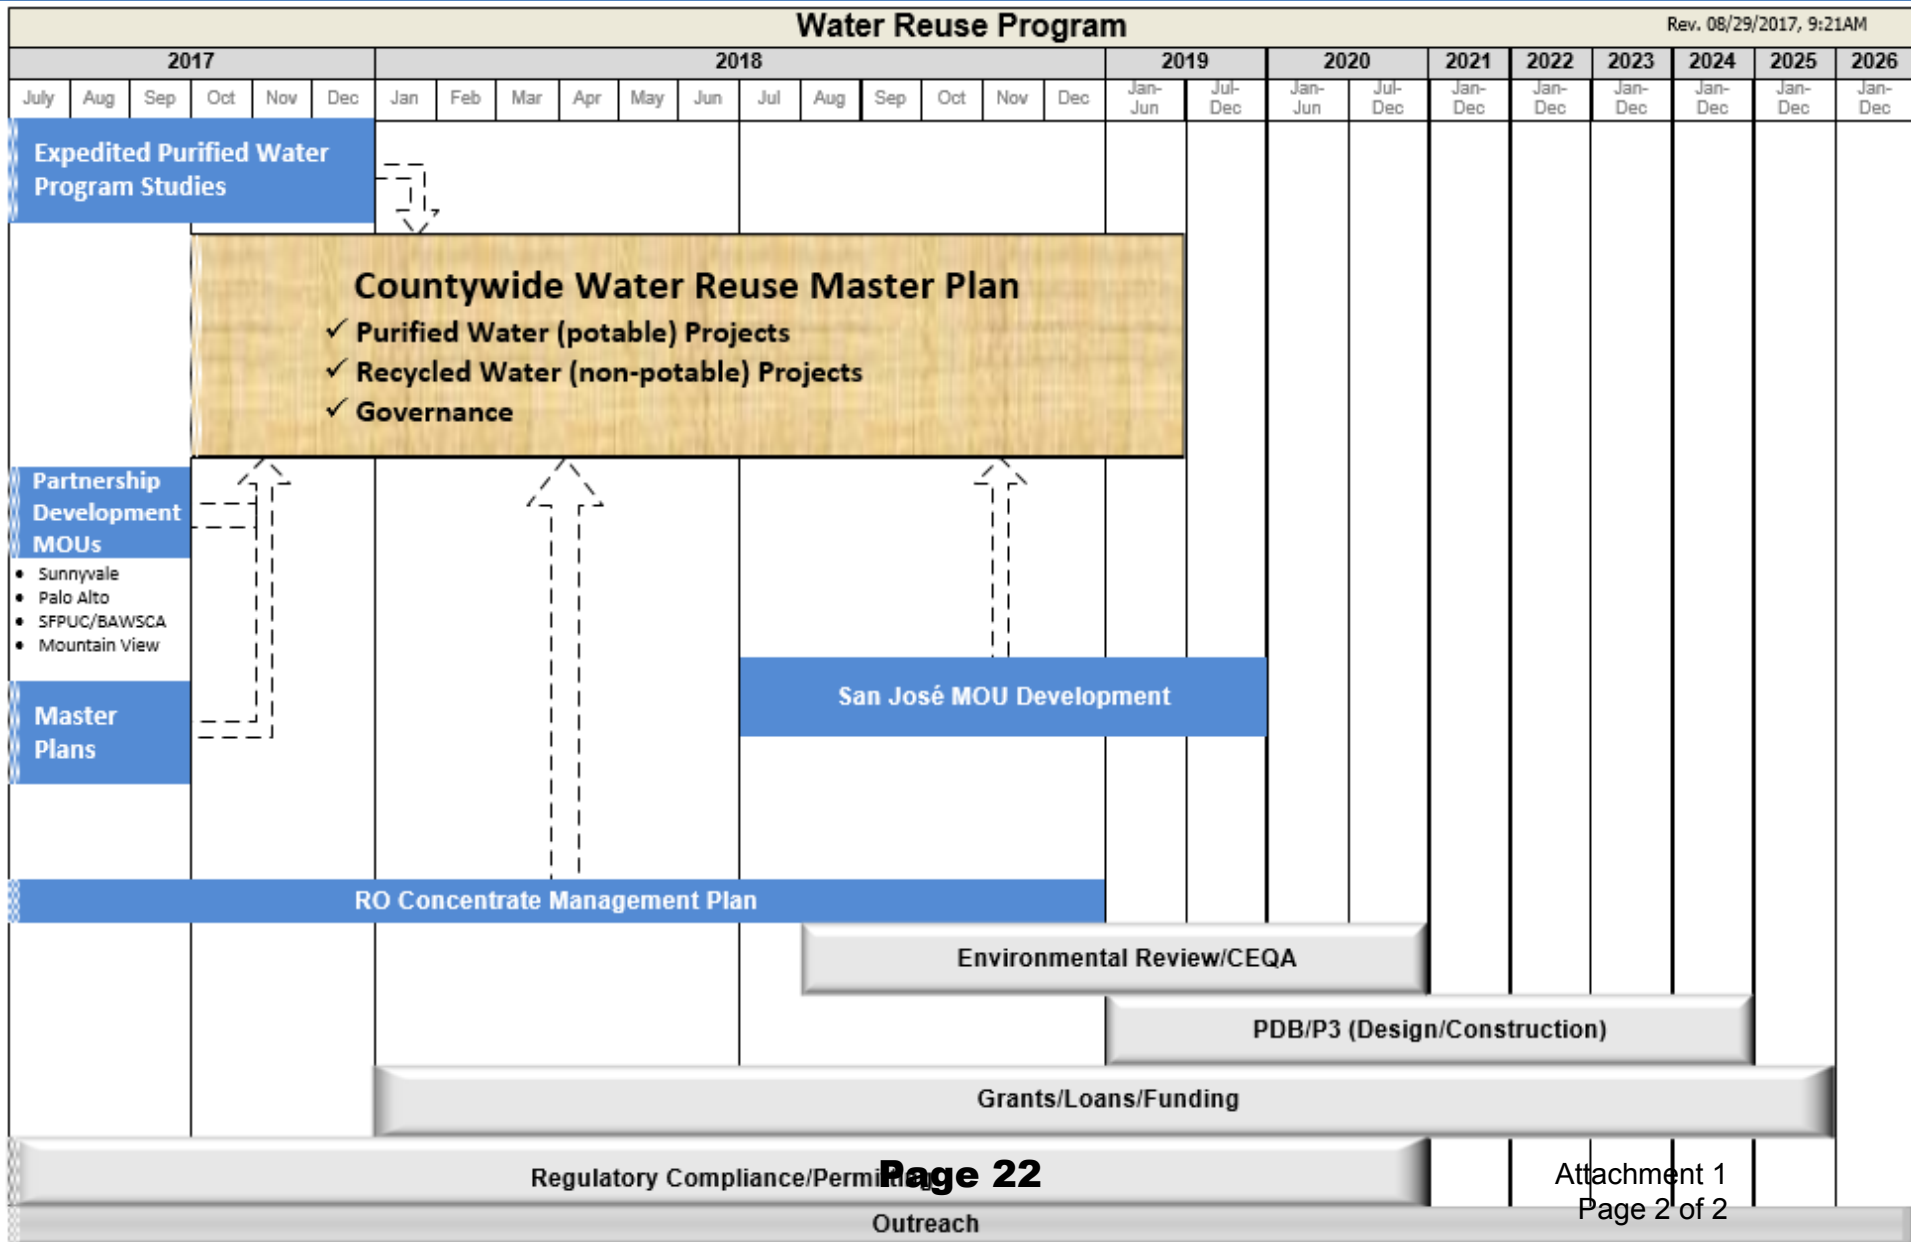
Water Reuse Program

Rev. 08/29/2017, 9:21AM

| 2017 | | | | | | 2018 | | | | | | | | | | | | 2019 | | 2020 | | 2021 | 2022 | 2023 | 2024 | 2025 | 2026 |
|---|---|---|---|---|---|---|---|---|---|---|---|---|---|---|---|---|---|---|---|---|---|---|---|---|---|---|---|
| July | Aug | Sep | Oct | Nov | Dec | Jan | Feb | Mar | Apr | May | Jun | Jul | Aug | Sep | Oct | Nov | Dec | Jan-Jun | Jul-Dec | Jan-Jun | Jul-Dec | Jan-Dec | Jan-Dec | Jan-Dec | Jan-Dec | Jan-Dec | Jan-Dec |

Expedited Purified Water Program Studies

Countywide Water Reuse Master Plan
✓ Purified Water (potable) Projects
✓ Recycled Water (non-potable) Projects
✓ Governance

Partnership Development MOUs
• Sunnyvale
• Palo Alto
• SFPUC/BAWSCA
• Mountain View

Master Plans

San José MOU Development

RO Concentrate Management Plan

Environmental Review/CEQA

PDB/P3 (Design/Construction)

Grants/Loans/Funding

Regulatory Compliance/Permitting

Page 22

Attachment 1
Page 2 of 2

Outreach